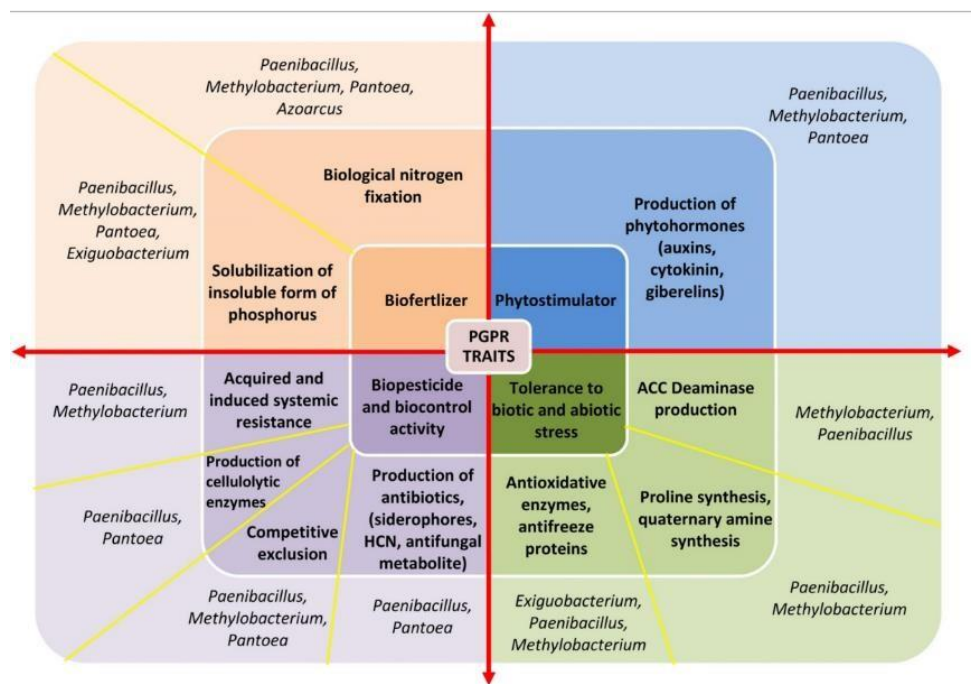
Paenibacillus, Methylobacterium, Pantoea, Azoarcus

Paenibacillus, Methylobacterium, Pantoea

Paenibacillus, Methylobacterium, Pantoea, Exiguobacterium

Biological nitrogen fixation

Production of phytohormones (auxins, cytokinin, giberelins)

Solubilization of insoluble form of phosphorus

Biofertlizer

Phytostimulator

PGPR TRAITS

Paenibacillus, Methylobacterium

Acquired and induced systemic resistance

Biopesticide and biocontrol activity

Tolerance to biotic and abiotic stress

ACC Deaminase production

Methylobacterium, Paenibacillus

Production of cellulolytic enzymes

Production of antibiotics, (siderophores, HCN, antifungal metabolite)

Antioxidative enzymes, antifreeze proteins

Proline synthesis, quaternary amine synthesis

Paenibacillus, Pantoea

Competitive exclusion

Paenibacillus, Methylobacterium, Pantoea

Paenibacillus, Pantoea

Exiguobacterium, Paenibacillus, Methylobacterium

Paenibacillus, Methylobacterium